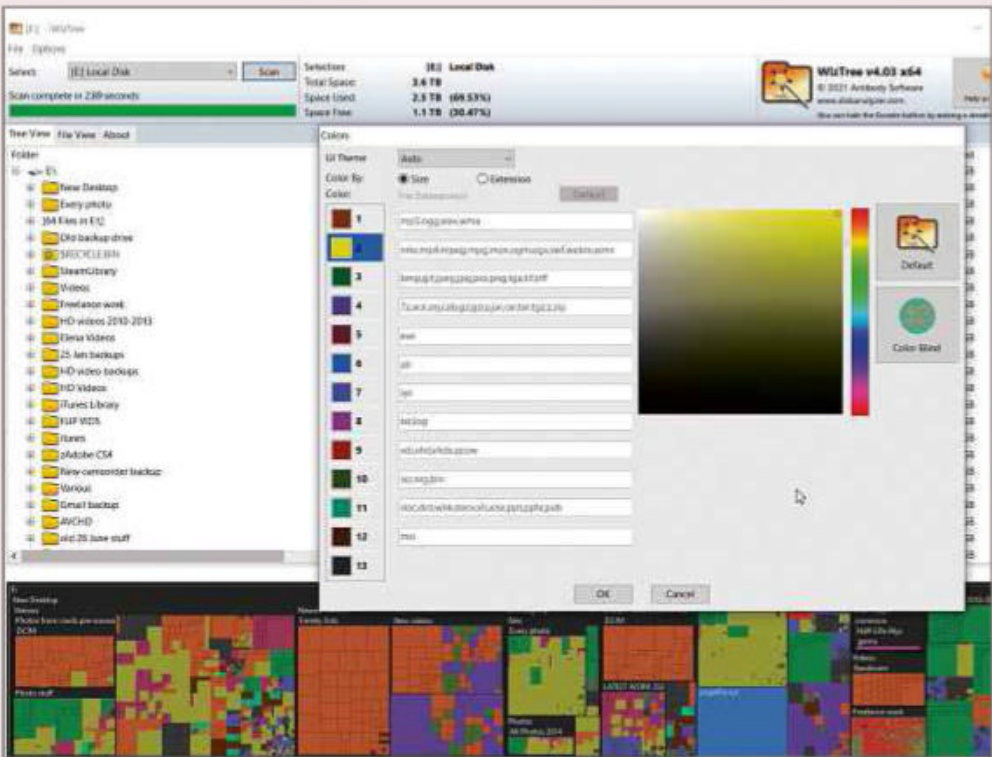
[E:] - WizTree
File Options

Select: [E:] Local Disk Scan
Scan complete in 2.39 seconds

Selection: [E:] Local Disk
Total Space: 3.6 TB
Space Used: 2.5 TB (69.53%)
Space Free: 1.1 TB (30.47%)

WizTree v4.03 x64
© 2021 Antibody Software
www.diskanalyzer.com
You can hide the Donate button by making a donation

Tree View File View About

Folder
E:\
New Desktop
Every photo
364 Files in E:\
Old backup drive
$RECYCLE.BIN
SteamLibrary
Videos
Freelance work
HD videos 2010-2013
Elena Videos
25 Jan backups
HD video backups
HD Videos
iTunes Library
FLIP VIDS
iTunes
zAdobe CS4
New camcorder backup
Various
Email backup
AVCHD
old 26 June stuff

Colors
UI Theme: Auto
Color By: Size Extension
Color:
File Extension(s) Default
1 mp3;ogg;wav;wma
2 mkv;mp4;mpeg;mpg;mov;ogv;vob;webm;wmv
3 bmp;gif;jpeg;jpg;png;tga;tif;tiff
4 7z;arj;cab;gz;rar;tar;tgz;zip
5 exe
6 dll
7 sys
8 log;txt
9 xls;xlsx
10 iso;img;bin
11 doc;docx;pdf
12 msi
13

Default
Color Blind

OK Cancel

E:\
New Desktop
Various
Photos from stick pre-season
DCIM
Photo stuff
Every photo
New videos
Every photo
DCIM
LATEST WORK
Photos
All Photos 2014
Freelance work